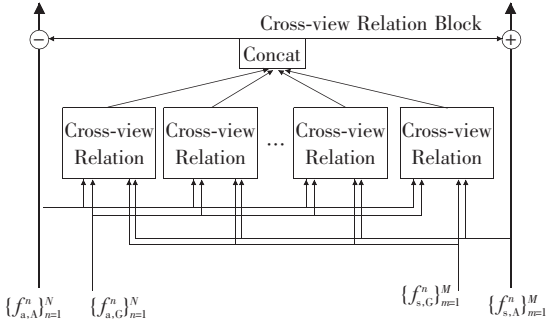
Cross-view Relation Block

$-$

$+$

Concat

Cross-view Relation

Cross-view Relation

...

Cross-view Relation

Cross-view Relation

$\{f_{a,A}^n\}_{n=1}^N$

$\{f_{a,G}^n\}_{n=1}^N$

$\{f_{s,G}^n\}_{m=1}^M$

$\{f_{s,A}^n\}_{m=1}^M$